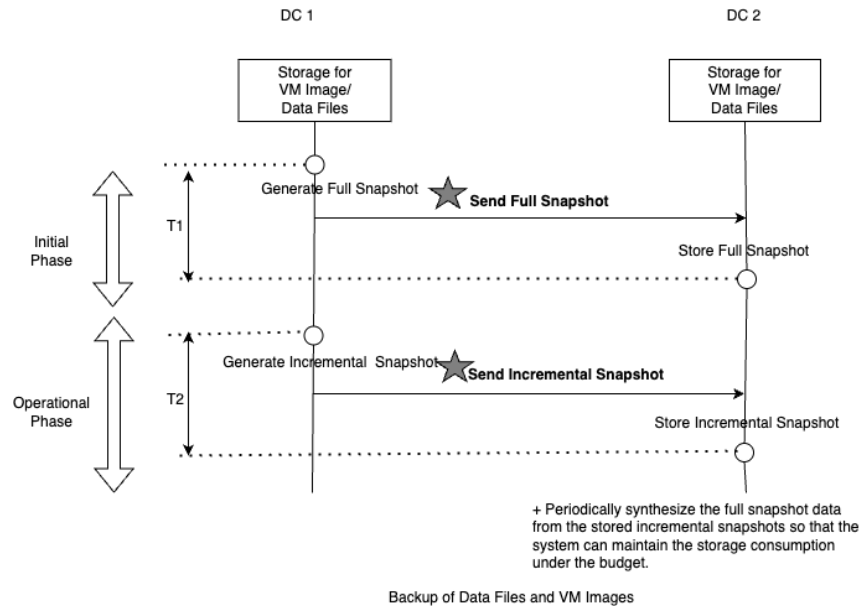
DC 1

DC 2

Storage for VM Image/ Data Files

Storage for VM Image/ Data Files

Generate Full Snapshot

**Send Full Snapshot**

T1

Initial Phase

Store Full Snapshot

Generate Incremental Snapshot

**Send Incremental Snapshot**

T2

Operational Phase

Store Incremental Snapshot

+ Periodically synthesize the full snapshot data from the stored incremental snapshots so that the system can maintain the storage consumption under the budget.

Backup of Data Files and VM Images